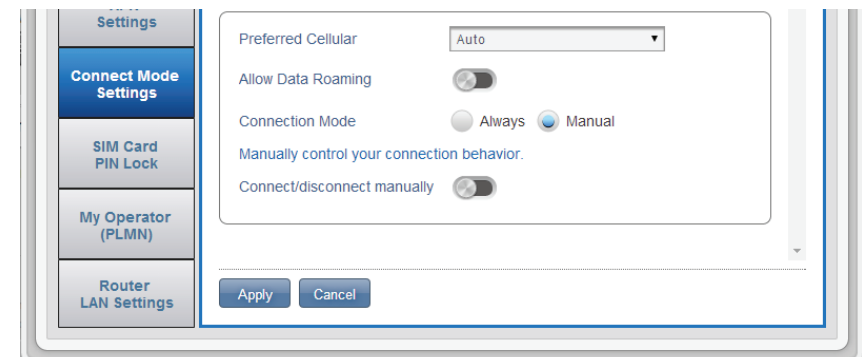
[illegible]
Settings

Connect Mode
Settings

SIM Card
PIN Lock

My Operator
(PLMN)

Router
LAN Settings

Preferred Cellular
Auto

Allow Data Roaming

Connection Mode
Always
Manual

Manually control your connection behavior.

Connect/disconnect manually

Apply
Cancel